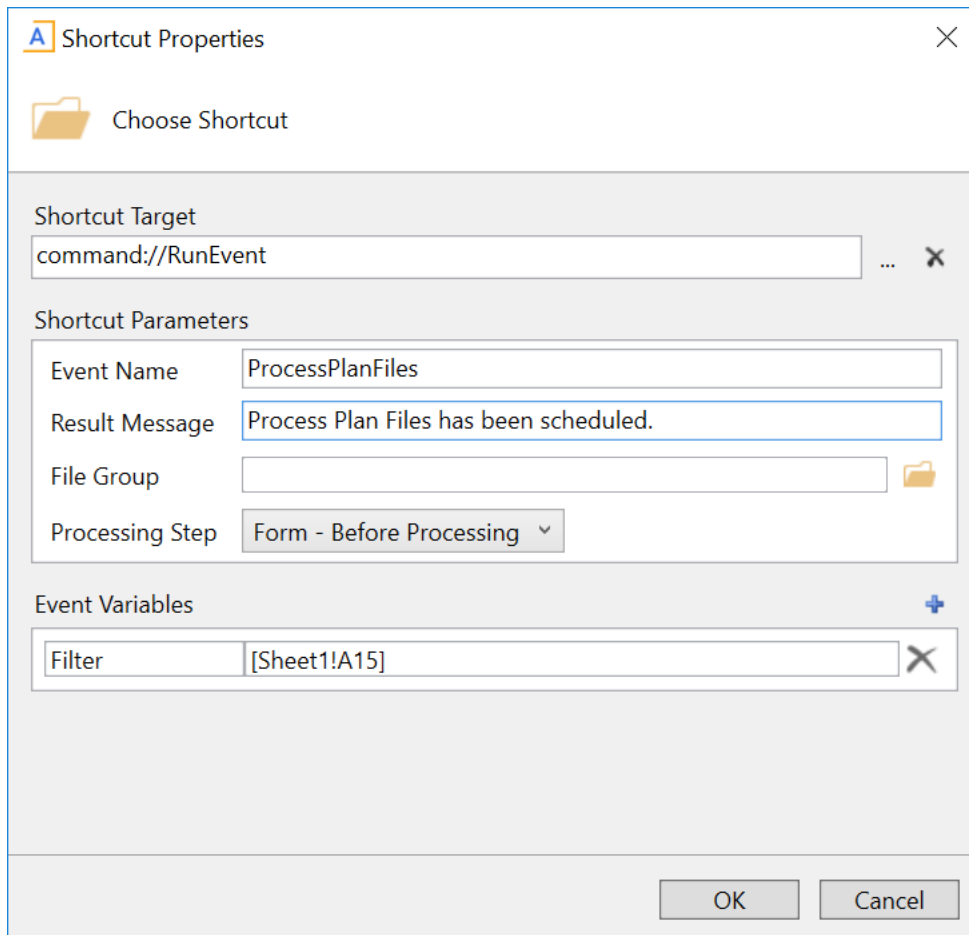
A Shortcut Properties

Choose Shortcut

Shortcut Target

command://RunEvent

...

Shortcut Parameters

Event Name ProcessPlanFiles

Result Message Process Plan Files has been scheduled.

File Group

Processing Step Form - Before Processing

Event Variables

Filter [Sheet1!A15]

OK Cancel